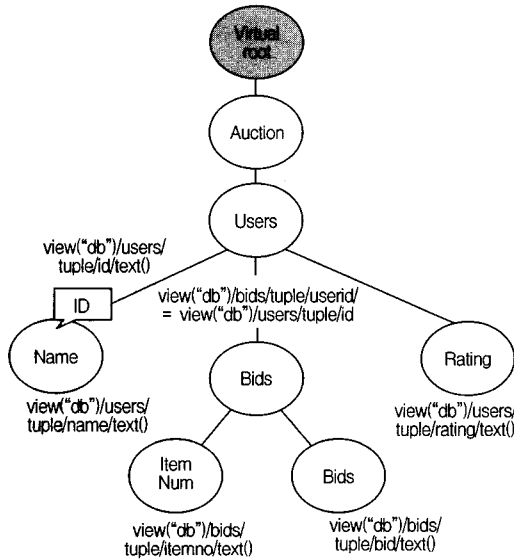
Virtual root

Auction

Users

view("db")/users/tuple/id/text()

ID

view("db")/bids/tuple/userid/ = view("db")/users/tuple/id

Name

view("db")/users/tuple/name/text()

Bids

Rating

view("db")/users/tuple/rating/text()

Item Num

Bids

view("db")/bids/tuple/itemno/text()

view("db")/bids/tuple/bid/text()